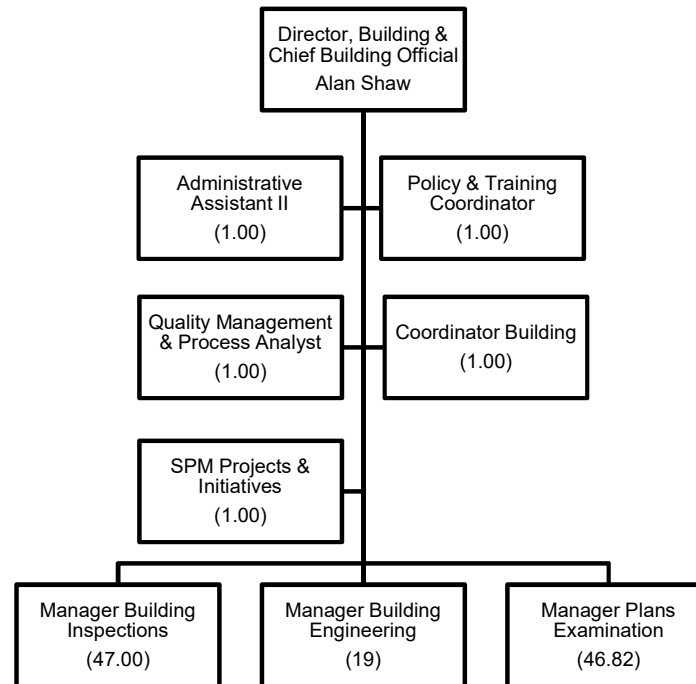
Director, Building & Chief Building Official
Alan Shaw

Administrative Assistant II
(1.00)

Policy & Training Coordinator
(1.00)

Quality Management & Process Analyst
(1.00)

Coordinator Building
(1.00)

SPM Projects & Initiatives
(1.00)

Manager Building Inspections
(47.00)

Manager Building Engineering
(19)

Manager Plans Examination
(46.82)